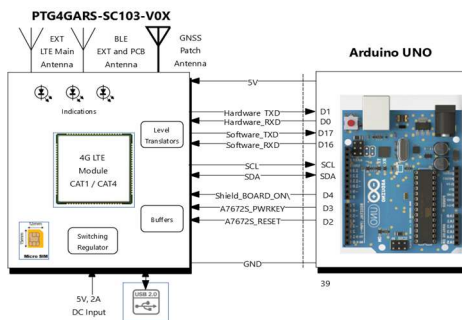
PTG4GARS-SC103-V0X

EXT LTE Main Antenna

BLE EXT and PCB Antenna

GNSS Patch Antenna

Arduino UNO

5V

Indications

Hardware_TXD
Hardware_RXD
Software_TXD
Software_RXD

D1
D0
D17
D16

Level Translators

4G LTE Module CAT1 / CAT4

SCL
SDA

SCL
SDA

Shield_BOARD_ON
A7672S_PWRKEY
A7672S_RESET

D4
D3
D2

Buffers

Switching Regulator

Micro SIM

GND

39

5V, 2A DC Input

USB 2.0

UNO